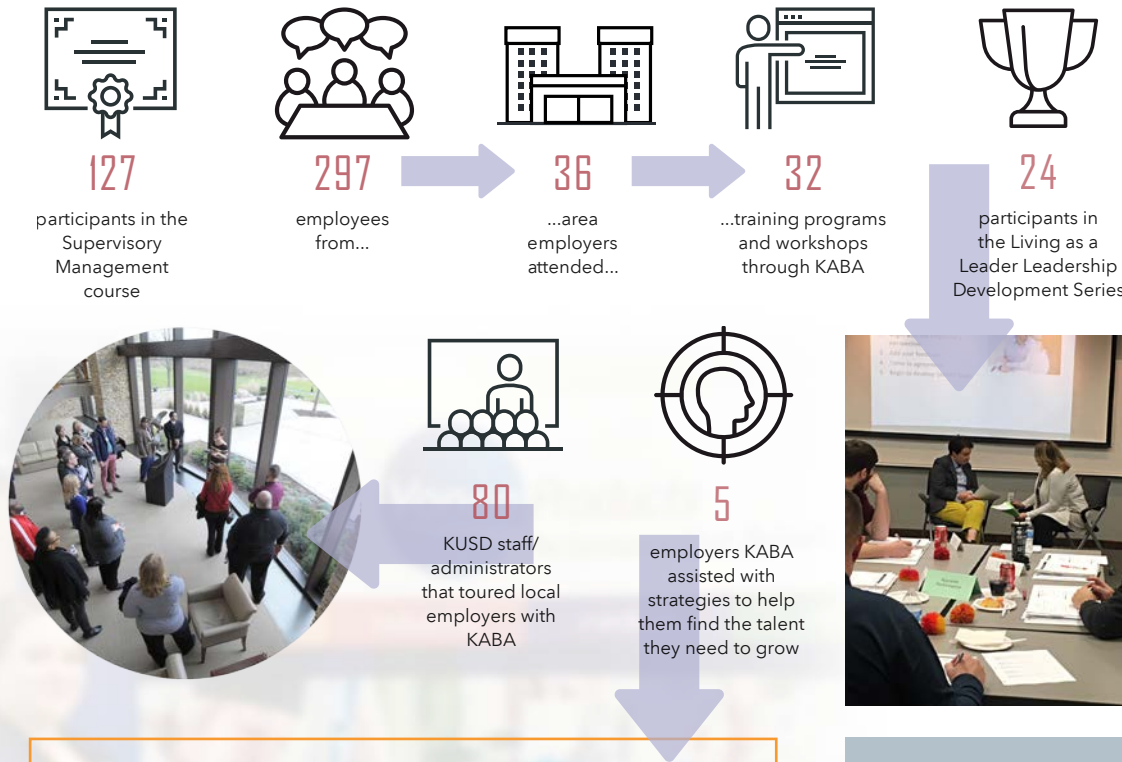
127

participants in the Supervisory Management course

297

employees from...

36

...area employers attended...

32

...training programs and workshops through KABA

24

participants in the Living as a Leader Leadership Development Series

80

KUSD staff/ administrators that toured local employers with KABA

5

employers KABA assisted with strategies to help them find the talent they need to grow